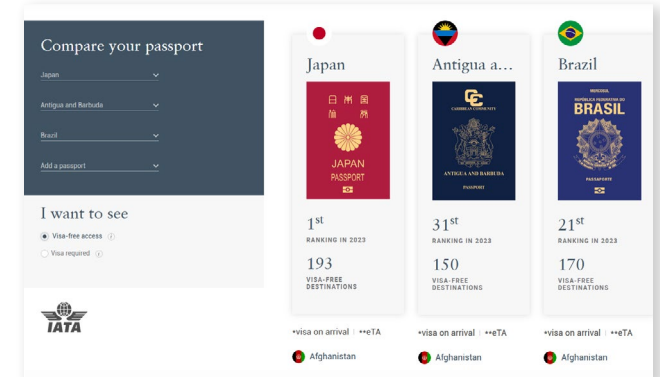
Compare your passport

Japan

Antigua and Barbuda

Brazil

Add a passport

I want to see

Visa-free access

Visa required

IATA

Japan

日本国
旅券

JAPAN
PASSPORT

$1^{st}$
RANKING IN 2023

193
VISA-FREE DESTINATIONS

*visa on arrival | **eTA

Afghanistan

Antigua a...

CARIBBEAN COMMUNITY

ANTIGUA AND BARBUDA

PASSPORT

$31^{st}$
RANKING IN 2023

150
VISA-FREE DESTINATIONS

*visa on arrival | **eTA

Afghanistan

Brazil

MERCOSUL

REPÚBLICA FEDERATIVA DO
BRASIL

PASSAPORTE

$21^{st}$
RANKING IN 2023

170
VISA-FREE DESTINATIONS

*visa on arrival | **eTA

Afghanistan